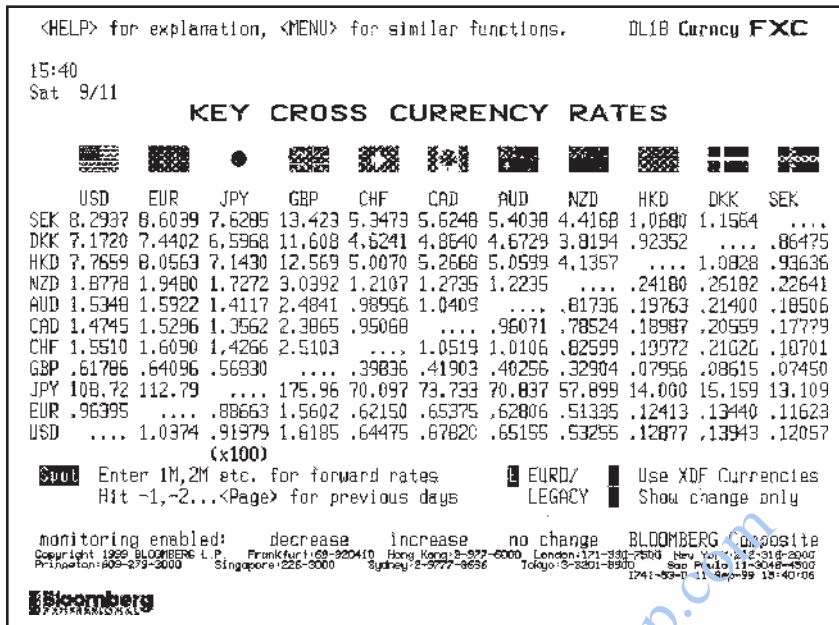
<HELP> for explanation, <MENU> for similar functions. DL18 Curncy FXC

15:40
Sat 9/11

KEY CROSS CURRENCY RATES

| | USD | EUR | JPY | GBP | CHF | CAD | AUD | NZD | HKD | DKK | SEK |
|---|---|---|---|---|---|---|---|---|---|---|---|
| SEK | 8.2937 | 8.6039 | 7.6285 | 13.423 | 5.3479 | 5.6248 | 5.4038 | 4.4168 | 1.0680 | 1.1564 | .... |
| DKK | 7.1720 | 7.4402 | 6.5968 | 11.608 | 4.6241 | 4.8640 | 4.6729 | 3.8194 | .92352 | .... | .86475 |
| HKD | 7.7659 | 8.0563 | 7.1430 | 12.569 | 5.0070 | 5.2668 | 5.0599 | 4.1357 | .... | 1.0828 | .93636 |
| NZD | 1.8778 | 1.9480 | 1.7272 | 3.0392 | 1.2107 | 1.2735 | 1.2235 | .... | .24180 | .26182 | .22641 |
| AUD | 1.5348 | 1.5922 | 1.4117 | 2.4841 | .98956 | 1.0409 | .... | .81736 | .19763 | .21400 | .18506 |
| CAD | 1.4745 | 1.5296 | 1.3562 | 2.3865 | .95068 | .... | .96071 | .78524 | .18987 | .20559 | .17779 |
| CHF | 1.5510 | 1.6090 | 1.4266 | 2.5103 | .... | 1.0519 | 1.0106 | .82599 | .19972 | .21626 | .18701 |
| GBP | .61786 | .64096 | .56830 | .... | .39836 | .41903 | .40256 | .32904 | .07956 | .08615 | .07450 |
| JPY | 108.72 | 112.79 | .... | 175.96 | 70.097 | 73.733 | 70.837 | 57.899 | 14.000 | 15.159 | 13.109 |
| EUR | .96395 | .... | .88663 | 1.5602 | .62150 | .65375 | .62806 | .51335 | .12413 | .13440 | .11623 |
| USD | .... | 1.0374 | .91979 | 1.6185 | .64475 | .67820 | .65155 | .53255 | .12877 | .13943 | .12057 |

(x100)

Spot Enter 1M,2M etc. for forward rates
Hit -1,-2...<Page> for previous days
E EURO/ LEGACY
Use XDF Currencies
Show change only

monitoring enabled: decrease increase no change BLOOMBERG Composite
Copyright 1999 BLOOMBERG L.P. Frankfurt:69-920410 Hong Kong:2-977-6000 London:171-330-7500 New York:212-318-2000 Princeton:609-279-3000 Singapore:226-3000 Sydney:2-9777-8686 Tokyo:3-3201-8900 Sao Paulo:11-3048-4500
I74[-53-0 11-Sep-99 15:40:06

Bloomberg